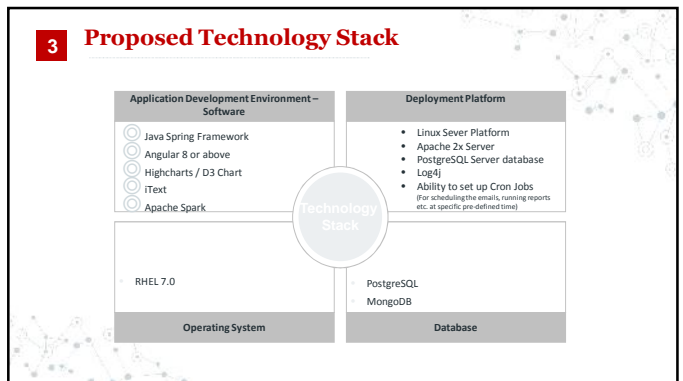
3 Proposed Technology Stack

Application Development Environment – Software

Java Spring Framework
Angular 8 or above
Highcharts / D3 Chart
iText
Apache Spark

Deployment Platform

- Linux Sever Platform
- Apache 2x Server
- PostgreSQL Server database
- Log4j
- Ability to set up Cron Jobs (For scheduling the emails, running reports etc. at specific pre-defined time)

Technology Stack

RHEL 7.0

Operating System

PostgreSQL
MongoDB

Database